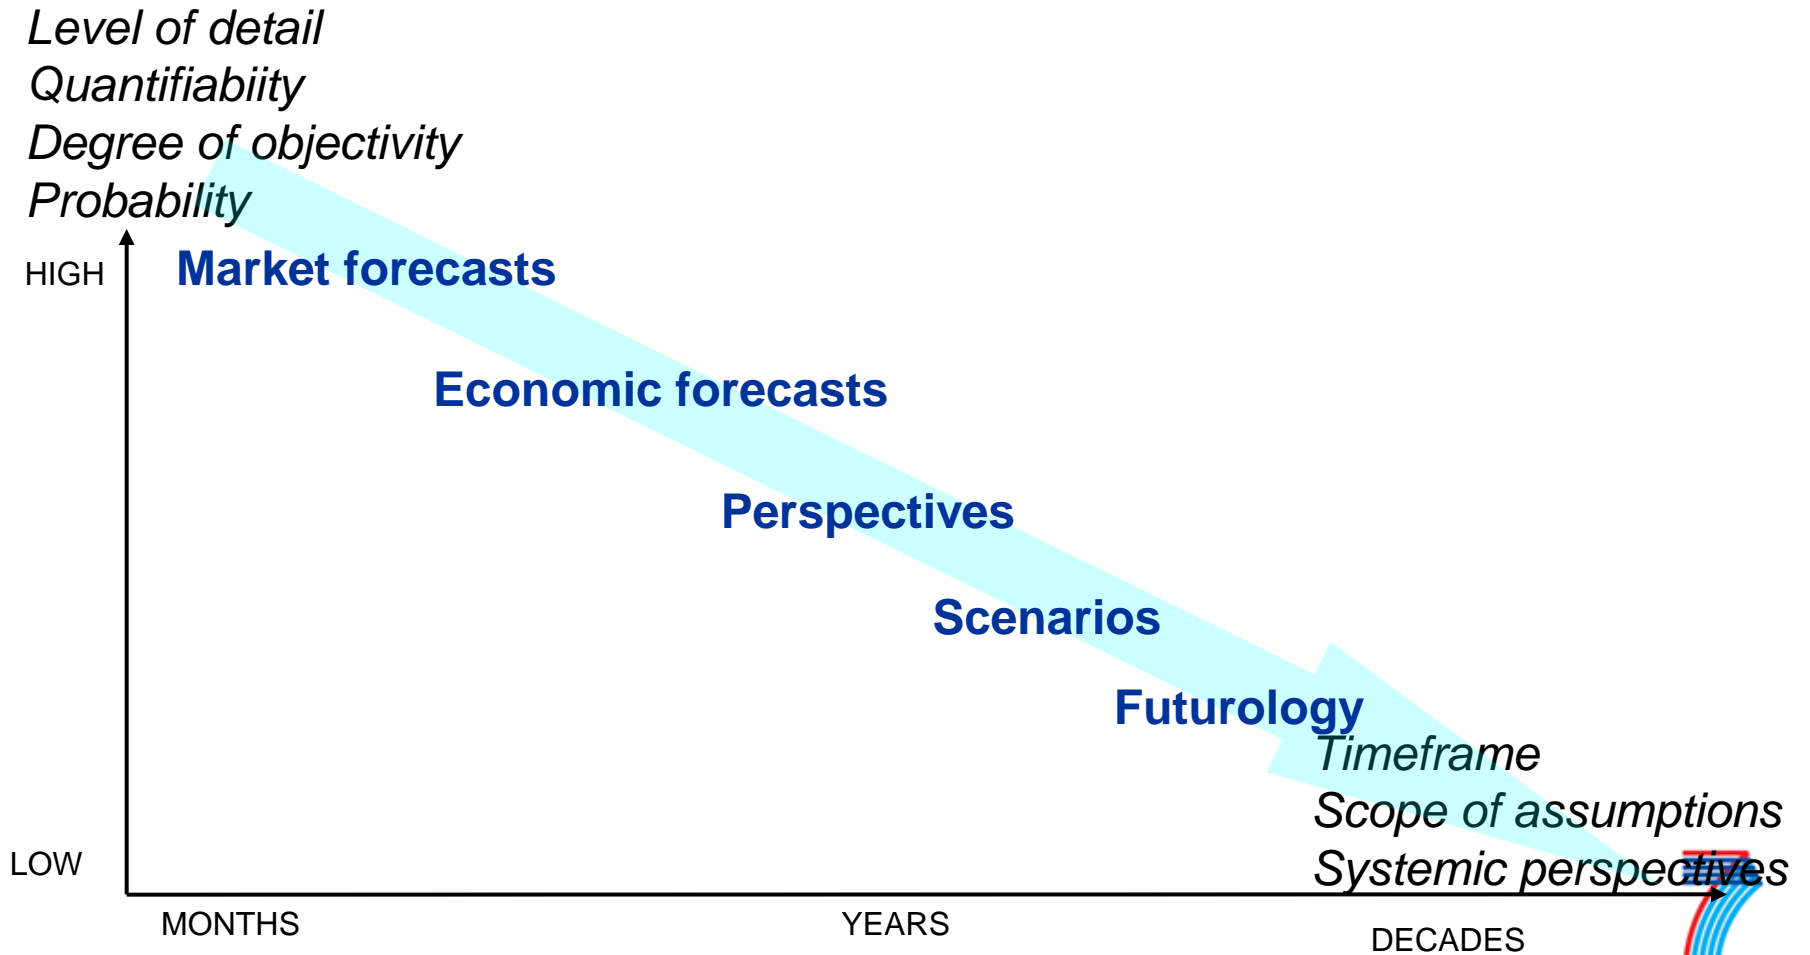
Level of detail
Quantifiabiity
Degree of objectivity
Probability

HIGH

Market forecasts

Economic forecasts

Perspectives

Scenarios

Futurology

Timeframe
Scope of assumptions
Systemic perspectives

LOW

MONTHS

YEARS

DECADES